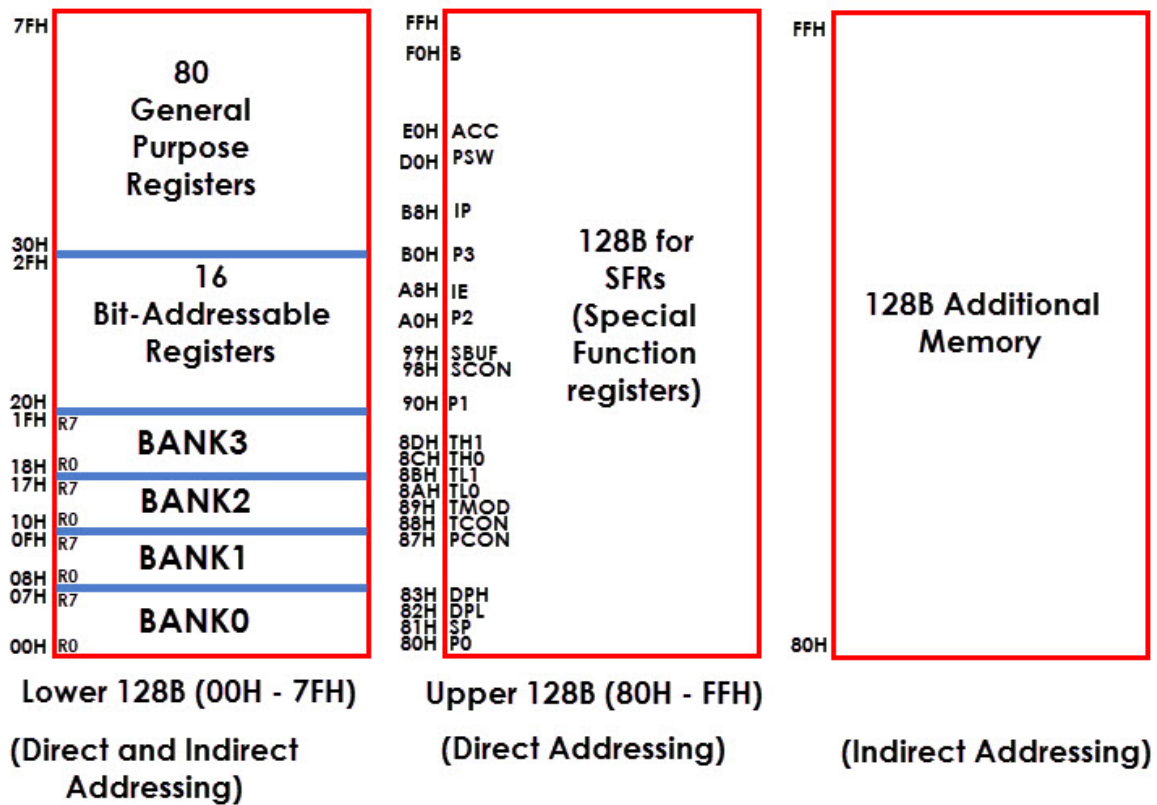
7FH

80 General Purpose Registers

30H
2FH

16 Bit-Addressable Registers

20H
1FH R7

BANK3

18H R0
17H R7

BANK2

10H R0
0FH R7

BANK1

08H R0
07H R7

BANK0

00H R0

Lower 128B (00H - 7FH)

(Direct and Indirect Addressing)

FFH
F0H B
E0H ACC
D0H PSW
B8H IP
B0H P3
A8H IE
A0H P2
99H SBUF
98H SCON
90H P1
8DH TH1
8CH TH0
8BH TL1
8AH TL0
89H TMOD
88H TCON
87H PCON
83H DPH
82H DPL
81H SP
80H P0

128B for SFRs (Special Function registers)

Upper 128B (80H - FFH)

(Direct Addressing)

FFH

128B Additional Memory

80H

(Indirect Addressing)